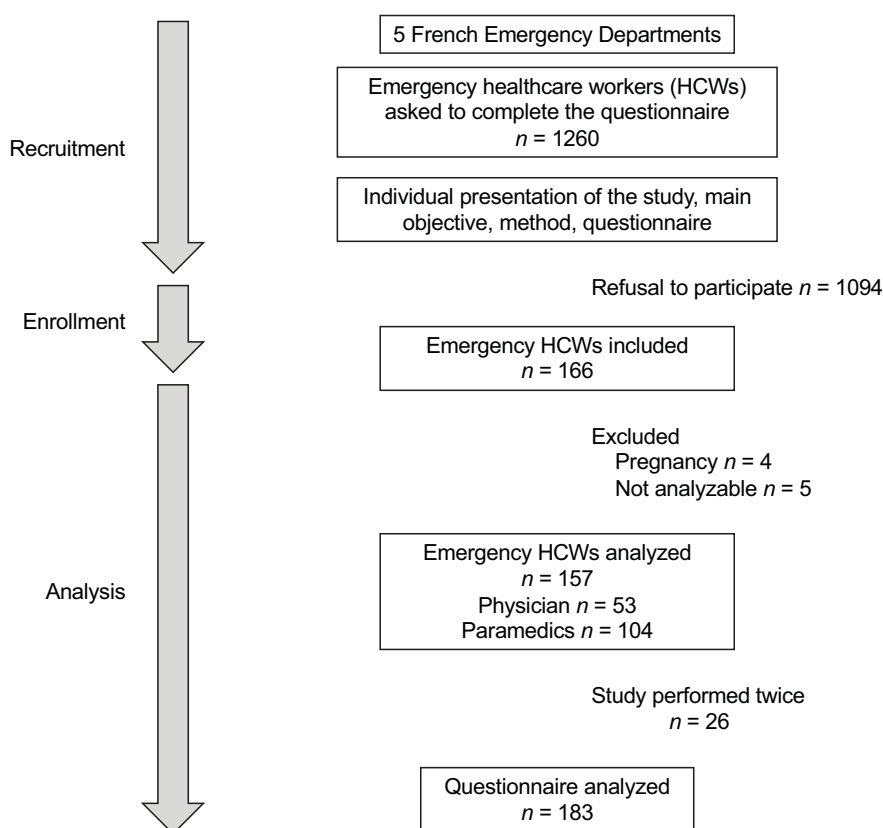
5 French Emergency Departments

Recruitment

Emergency healthcare workers (HCWs) asked to complete the questionnaire
$n$ = 1260

Individual presentation of the study, main objective, method, questionnaire

Refusal to participate $n$ = 1094

Enrollment

Emergency HCWs included
$n$ = 166

Excluded
Pregnancy $n$ = 4
Not analyzable $n$ = 5

Analysis

Emergency HCWs analyzed
$n$ = 157
Physician $n$ = 53
Paramedics $n$ = 104

Study performed twice
$n$ = 26

Questionnaire analyzed
$n$ = 183